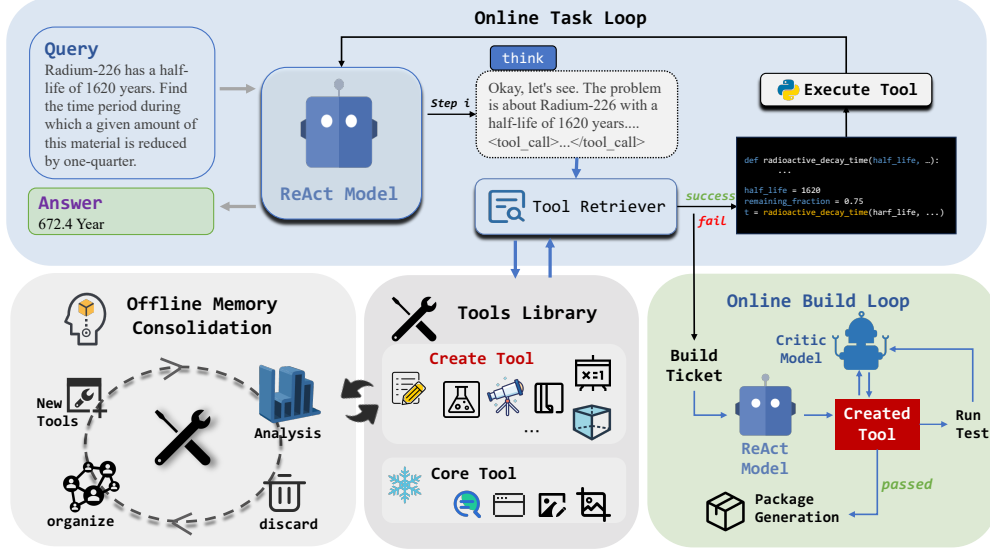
Online Task Loop

Query
Radium-226 has a half-life of 1620 years. Find the time period during which a given amount of this material is reduced by one-quarter.

Answer
672.4 Year

ReAct Model

Step i

think
Okay, let's see. The problem is about Radium-226 with a half-life of 1620 years.... <tool_call>...</tool_call>

Tool Retriever

success
fail

Execute Tool

def radioactive_decay_time(half_life, …):
    ...

half_life = 1620
remaining_fraction = 0.75
t = radioactive_decay_time(harf_life, ...)

Offline Memory Consolidation

New Tools
Analysis
organize
discard

Tools Library

Create Tool
x=1
...

Core Tool

Online Build Loop

Build Ticket

Critic Model

ReAct Model

Created Tool

Run Test

passed

Package Generation